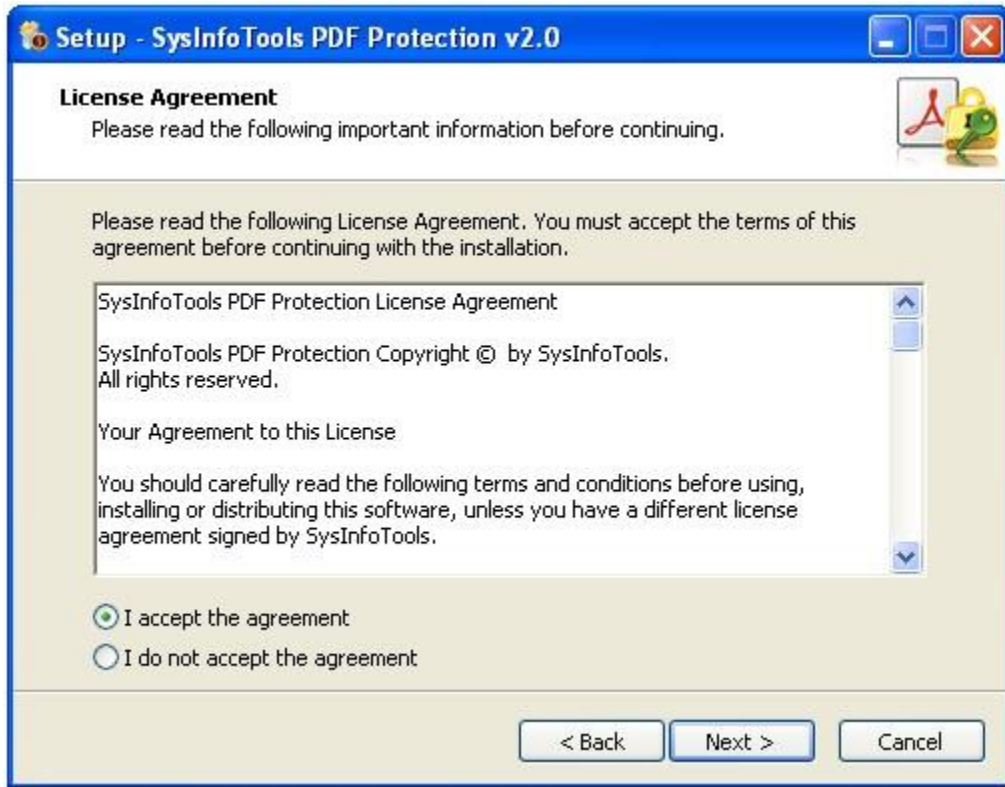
Setup - SysInfoTools PDF Protection v2.0

License Agreement
Please read the following important information before continuing.

Please read the following License Agreement. You must accept the terms of this agreement before continuing with the installation.

SysInfoTools PDF Protection License Agreement

SysInfoTools PDF Protection Copyright © by SysInfoTools.
All rights reserved.

Your Agreement to this License

You should carefully read the following terms and conditions before using, installing or distributing this software, unless you have a different license agreement signed by SysInfoTools.

I accept the agreement
I do not accept the agreement

< Back
Next >
Cancel